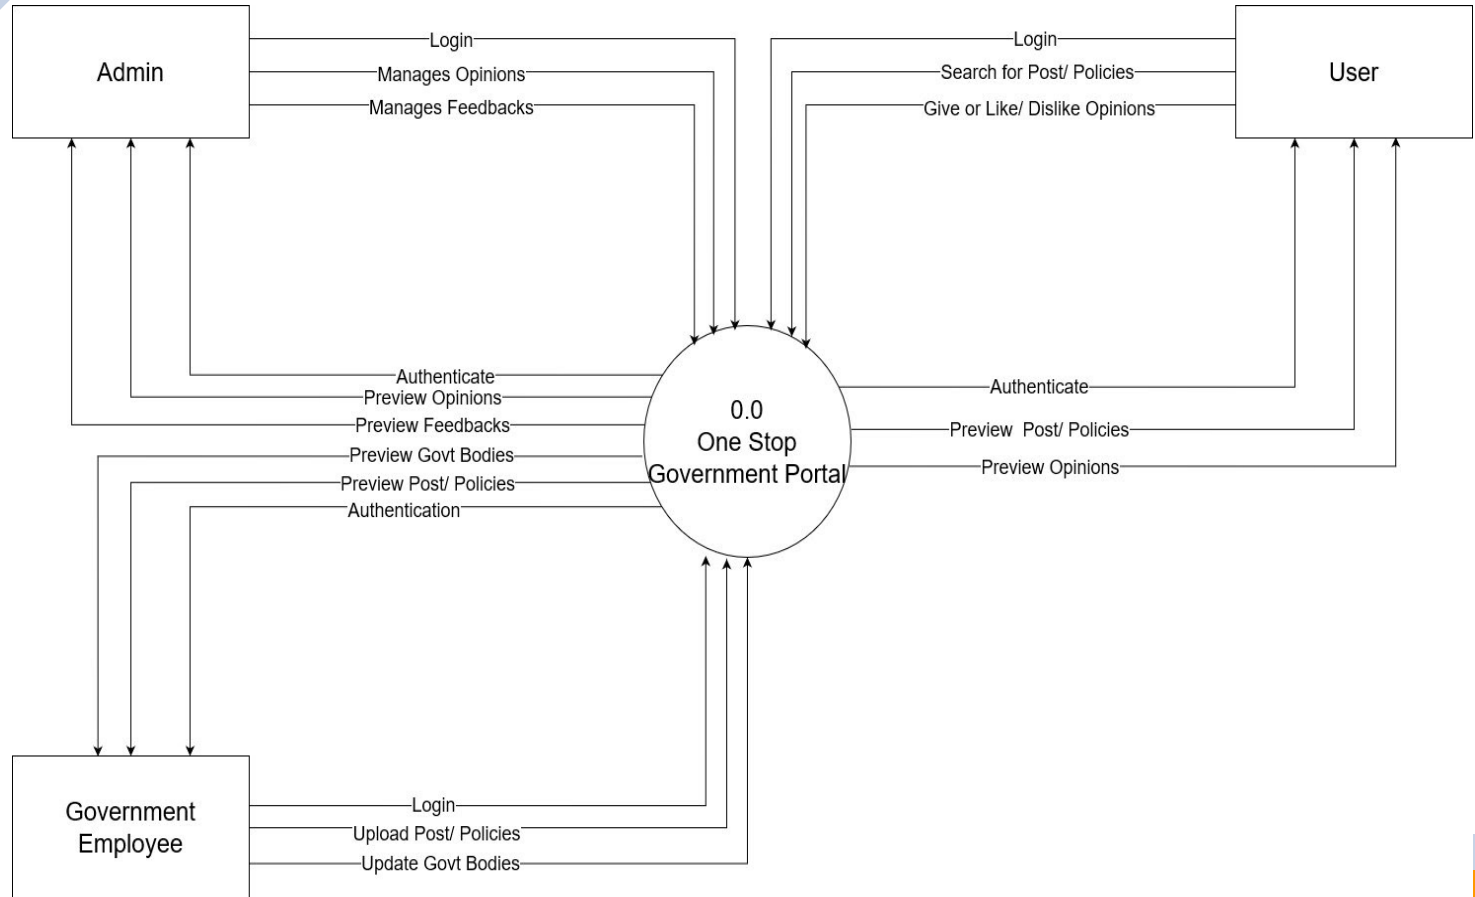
Admin

Login
Manages Opinions
Manages Feedbacks

Login
Search for Post/ Policies
Give or Like/ Dislike Opinions

User

Authenticate
Preview Opinions
Preview Feedbacks
Preview Govt Bodies
Preview Post/ Policies
Authentication

0.0
One Stop
Government Portal

Authenticate
Preview Post/ Policies
Preview Opinions

Government Employee

Login
Upload Post/ Policies
Update Govt Bodies